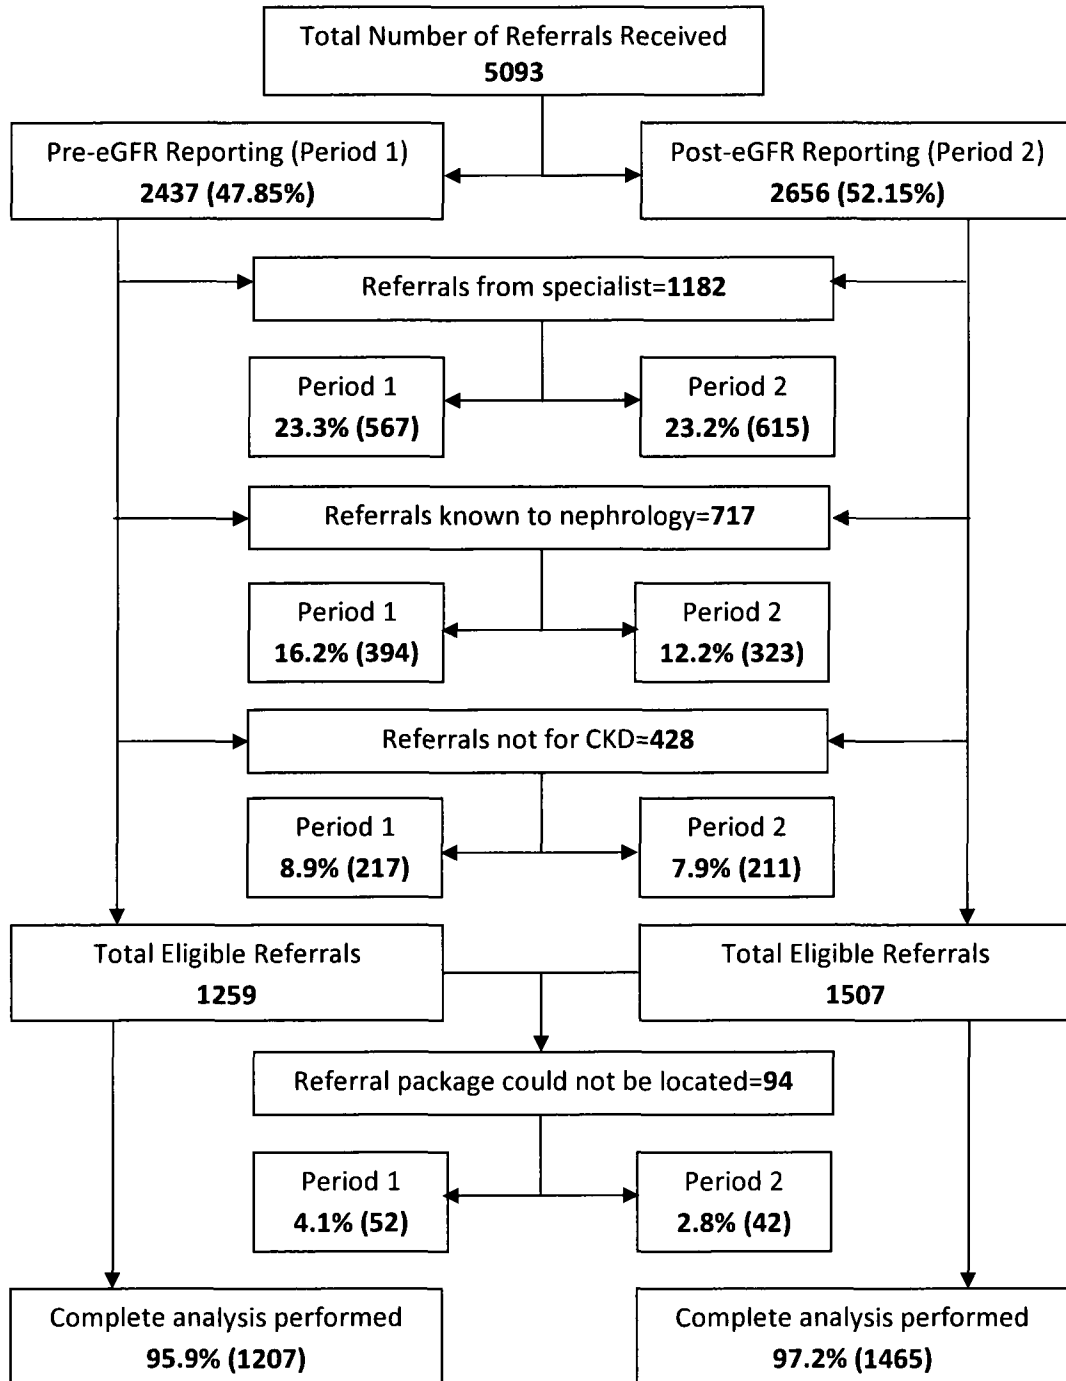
Total Number of Referrals Received
5093

Pre-eGFR Reporting (Period 1)
2437 (47.85%)

Post-eGFR Reporting (Period 2)
2656 (52.15%)

Referrals from specialist=1182

Period 1
23.3% (567)

Period 2
23.2% (615)

Referrals known to nephrology=717

Period 1
16.2% (394)

Period 2
12.2% (323)

Referrals not for CKD=428

Period 1
8.9% (217)

Period 2
7.9% (211)

Total Eligible Referrals
1259

Total Eligible Referrals
1507

Referral package could not be located=94

Period 1
4.1% (52)

Period 2
2.8% (42)

Complete analysis performed
95.9% (1207)

Complete analysis performed
97.2% (1465)